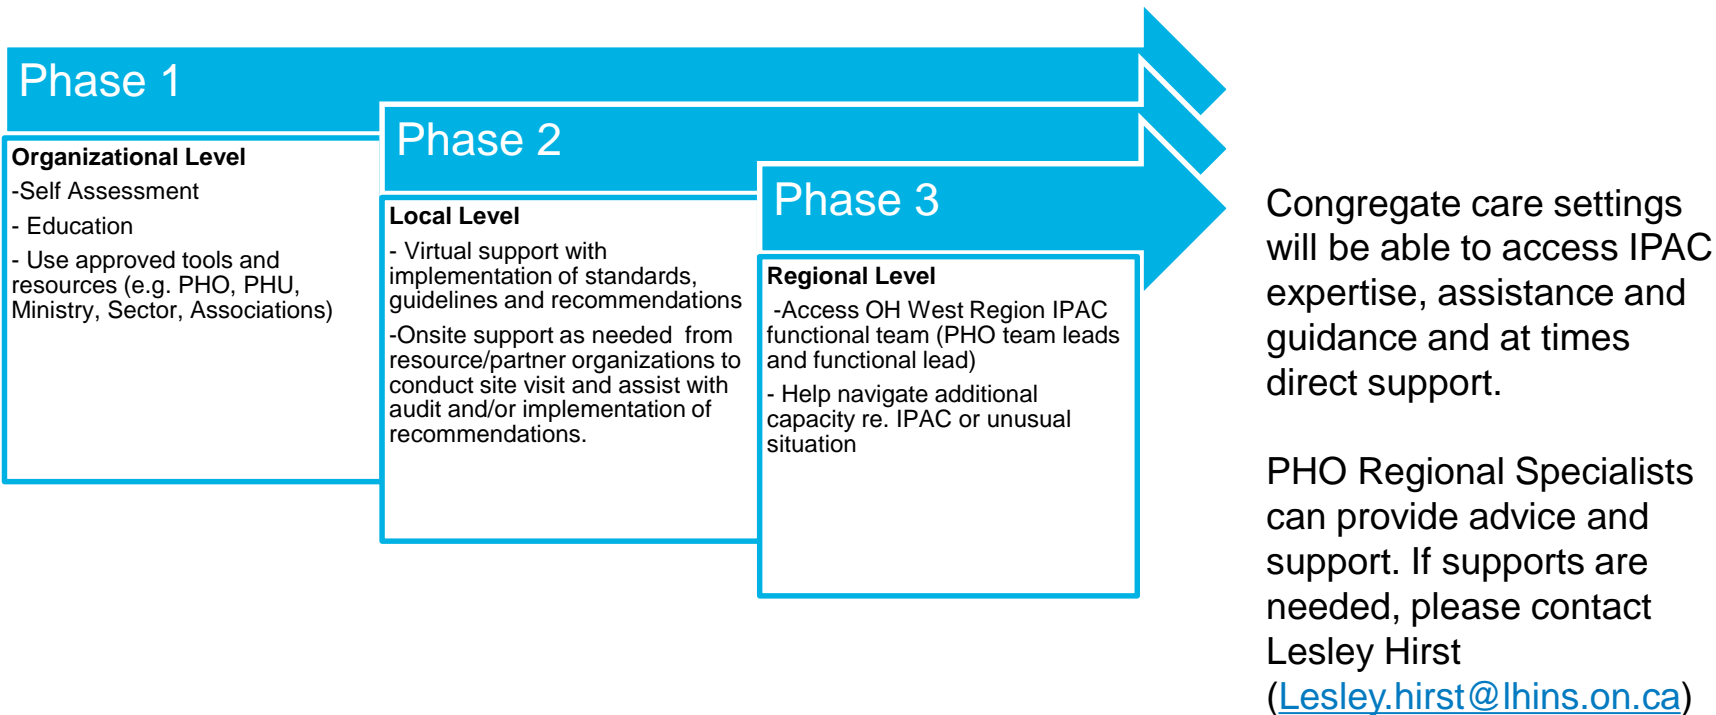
Phase 1

Organizational Level
-Self Assessment
- Education
- Use approved tools and resources (e.g. PHO, PHU, Ministry, Sector, Associations)

Phase 2

Local Level
- Virtual support with implementation of standards, guidelines and recommendations
-Onsite support as needed from resource/partner organizations to conduct site visit and assist with audit and/or implementation of recommendations.

Phase 3

Regional Level
-Access OH West Region IPAC functional team (PHO team leads and functional lead)
- Help navigate additional capacity re. IPAC or unusual situation

Congregate care settings will be able to access IPAC expertise, assistance and guidance and at times direct support.

PHO Regional Specialists can provide advice and support. If supports are needed, please contact Lesley Hirst (Lesley.hirst@lhins.on.ca)